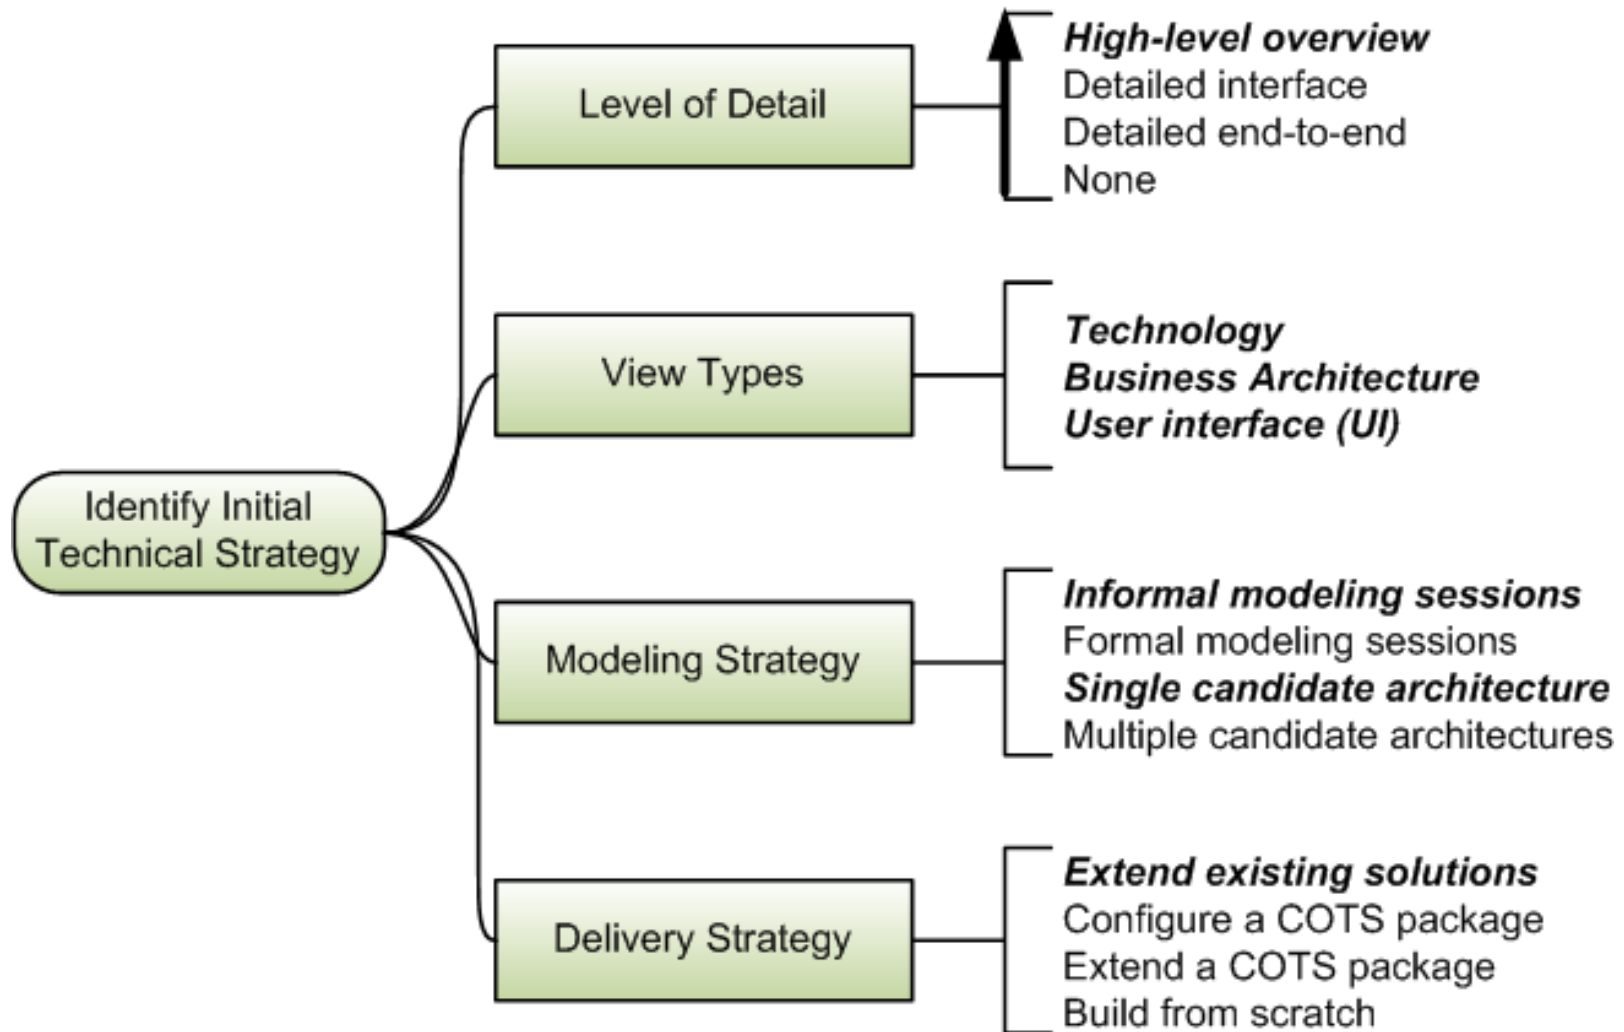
Identify Initial Technical Strategy

Level of Detail

High-level overview
Detailed interface
Detailed end-to-end
None

View Types

Technology
Business Architecture
User interface (UI)

Modeling Strategy

Informal modeling sessions
Formal modeling sessions
Single candidate architecture
Multiple candidate architectures

Delivery Strategy

Extend existing solutions
Configure a COTS package
Extend a COTS package
Build from scratch